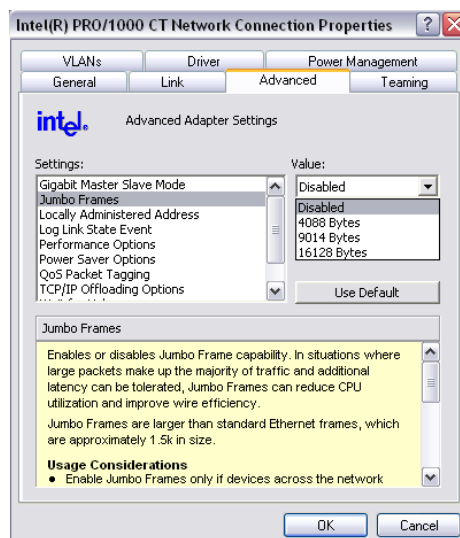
Intel(R) PRO/1000 CT Network Connection Properties

VLANs
Driver
Power Management
General
Link
Advanced
Teaming

intel.

Advanced Adapter Settings

Settings:
Gigabit Master Slave Mode
Jumbo Frames
Locally Administered Address
Log Link State Event
Performance Options
Power Saver Options
QoS Packet Tagging
TCP/IP Offloading Options
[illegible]

Value:
Disabled
Disabled
4088 Bytes
9014 Bytes
16128 Bytes

Use Default

Jumbo Frames

Enables or disables Jumbo Frame capability. In situations where large packets make up the majority of traffic and additional latency can be tolerated, Jumbo Frames can reduce CPU utilization and improve wire efficiency.

Jumbo Frames are larger than standard Ethernet frames, which are approximately 1.5k in size.

Usage Considerations
● Enable Jumbo Frames only if devices across the network

OK
Cancel